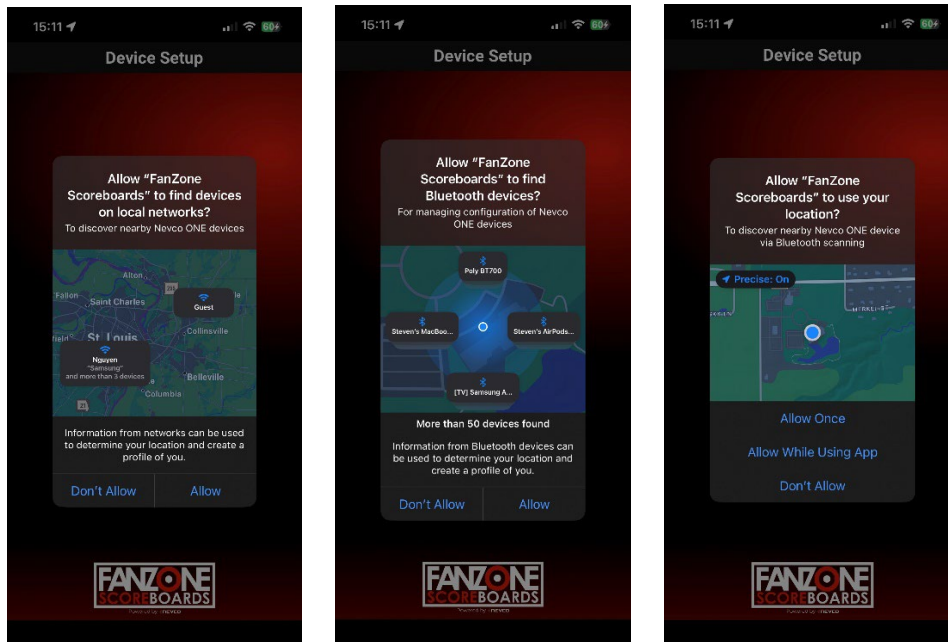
15:11 60+

Device Setup

Allow "FanZone Scoreboards" to find devices on local networks?

To discover nearby Nevco ONE devices

Alton
Fallon
Saint Charles
Guest
St. Louis
Collinsville
Nguyen
"Samsung"
and more than 3 devices
Belleville
Columbia

Information from networks can be used to determine your location and create a profile of you.

Don't Allow
Allow

FANZONE SCOREBOARDS

15:11 60+

Device Setup

Allow "FanZone Scoreboards" to find Bluetooth devices?

For managing configuration of Nevco ONE devices

Poly BT700
Steven's MacBoo...
Steven's AirPods...
[TV] Samsung A...

More than 50 devices found

Information from Bluetooth devices can be used to determine your location and create a profile of you.

Don't Allow
Allow

FANZONE SCOREBOARDS

15:11 60+

Device Setup

Allow "FanZone Scoreboards" to use your location?

To discover nearby Nevco ONE device via Bluetooth scanning

Precise: On

Allow Once
Allow While Using App
Don't Allow

FANZONE SCOREBOARDS